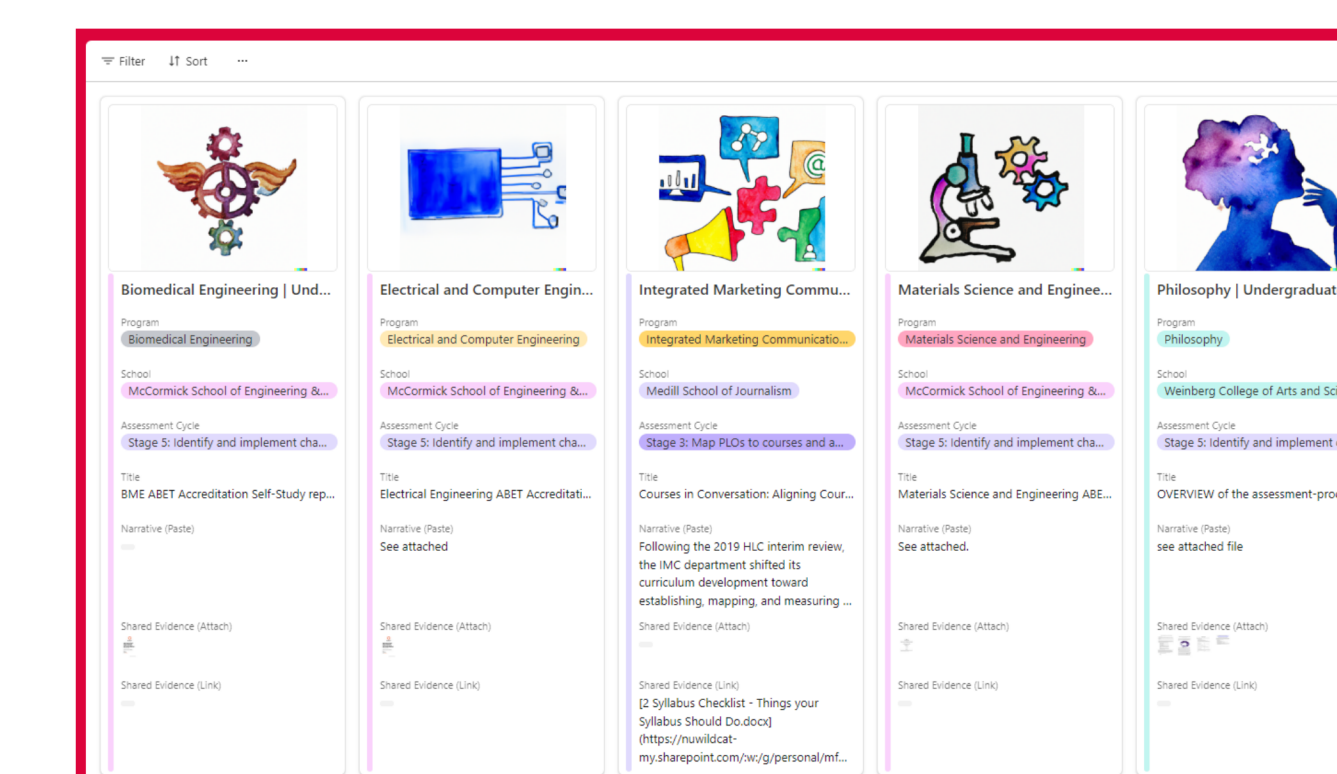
Filter Sort ···

Biomedical Engineering | Und...
Program
Biomedical Engineering
School
McCormick School of Engineering &...
Assessment Cycle
Stage 5: Identify and implement cha...
Title
BME ABET Accreditation Self-Study rep...
Narrative (Paste)
Shared Evidence (Attach)
Shared Evidence (Link)

Electrical and Computer Engin...
Program
Electrical and Computer Engineering
School
McCormick School of Engineering &...
Assessment Cycle
Stage 5: Identify and implement cha...
Title
Electrical Engineering ABET Accreditati...
Narrative (Paste)
See attached
Shared Evidence (Attach)
Shared Evidence (Link)

Integrated Marketing Commu...
Program
Integrated Marketing Communicatio...
School
Medill School of Journalism
Assessment Cycle
Stage 3: Map PLOs to courses and a...
Title
Courses in Conversation: Aligning Cour...
Narrative (Paste)
Following the 2019 HLC interim review, the IMC department shifted its curriculum development toward establishing, mapping, and measuring ...
Shared Evidence (Attach)
Shared Evidence (Link)
[2 Syllabus Checklist - Things your Syllabus Should Do.docx] (https://nuwildcat-my.sharepoint.com/:w:/g/personal/mf...

Materials Science and Enginee...
Program
Materials Science and Engineering
School
McCormick School of Engineering &...
Assessment Cycle
Stage 5: Identify and implement cha...
Title
Materials Science and Engineering ABE...
Narrative (Paste)
See attached.
Shared Evidence (Attach)
Shared Evidence (Link)

Philosophy | Undergraduat
Program
Philosophy
School
Weinberg College of Arts and Sci
Assessment Cycle
Stage 5: Identify and implement
Title
OVERVIEW of the assessment-proc
Narrative (Paste)
see attached file
Shared Evidence (Attach)
Shared Evidence (Link)